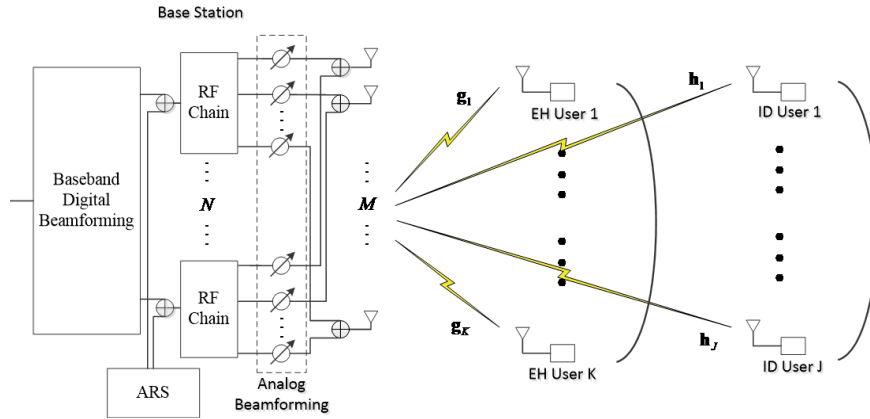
Base Station

Baseband Digital Beamforming

RF Chain

N

RF Chain

ARS

Analog Beamforming

M

$\mathbf{g}_1$

EH User 1

$\mathbf{h}_1$

ID User 1

$\mathbf{g}_K$

EH User K

$\mathbf{h}_J$

ID User J